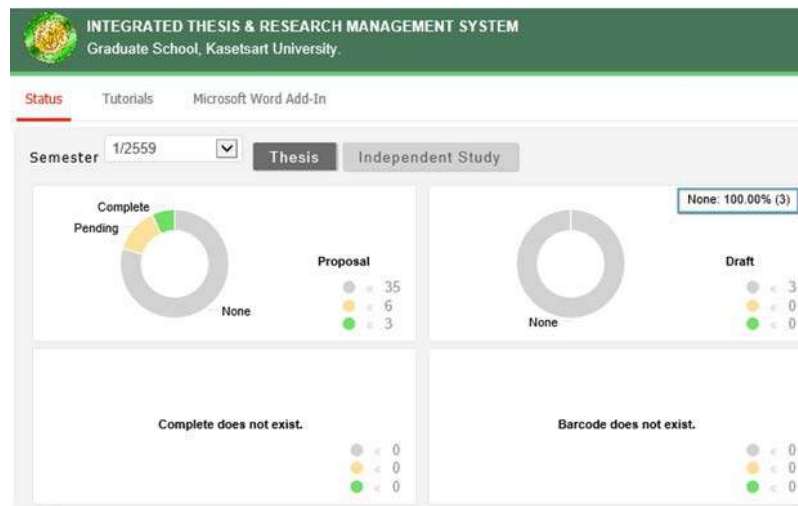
INTEGRATED THESIS & RESEARCH MANAGEMENT SYSTEM
Graduate School, Kasetsart University.

Status Tutorials Microsoft Word Add-In

Semester 1/2559 Thesis Independent Study

Complete
Pending
None

Proposal
35
6
3

None: 100.00% (3)

None

Draft
3
0
0

Complete does not exist.
0
0
0

Barcode does not exist.
0
0
0